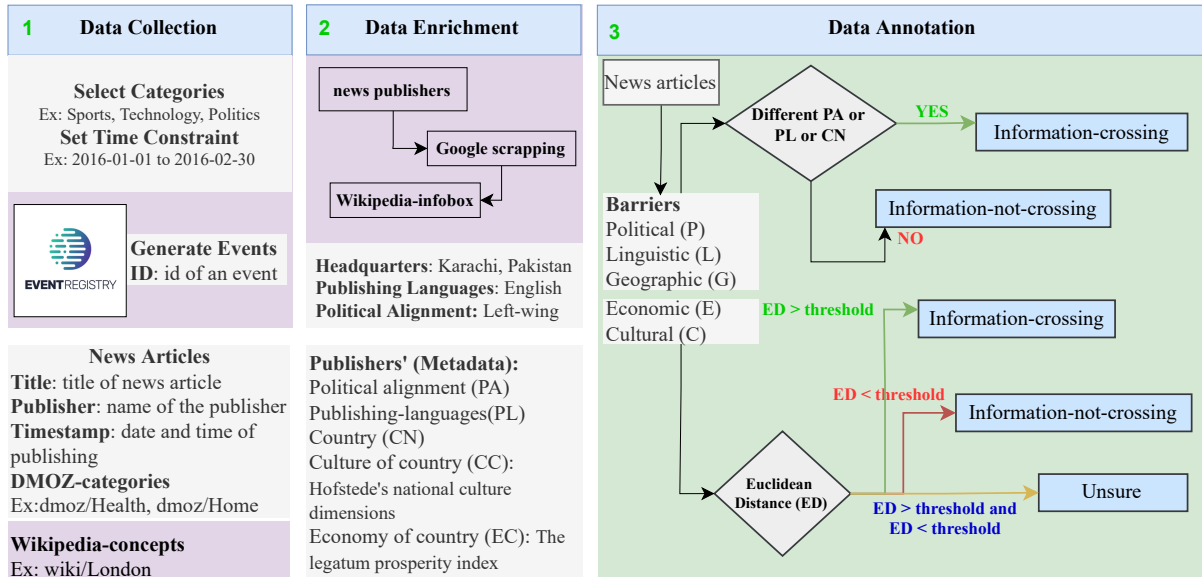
1 Data Collection

Select Categories
Ex: Sports, Technology, Politics
Set Time Constraint
Ex: 2016-01-01 to 2016-02-30

EVENTREGISTRY

Generate Events
ID: id of an event

News Articles
Title: title of news article
Publisher: name of the publisher
Timestamp: date and time of publishing
DMOZ-categories
Ex:dmoz/Health, dmoz/Home

Wikipedia-concepts
Ex: wiki/London

2 Data Enrichment

news publishers
Google scrapping
Wikipedia-infobox

Headquarters: Karachi, Pakistan
Publishing Languages: English
Political Alignment: Left-wing

Publishers' (Metadata):
Political alignment (PA)
Publishing-languages(PL)
Country (CN)
Culture of country (CC): Hofstede's national culture dimensions
Economy of country (EC): The legatum prosperity index

3 Data Annotation

News articles

Different PA or PL or CN

YES

Information-crossing

Information-not-crossing

NO

Barriers
Political (P)
Linguistic (L)
Geographic (G)
Economic (E)
Cultural (C)

ED > threshold

Information-crossing

ED < threshold

Information-not-crossing

Euclidean Distance (ED)

Unsure

ED > threshold and ED < threshold